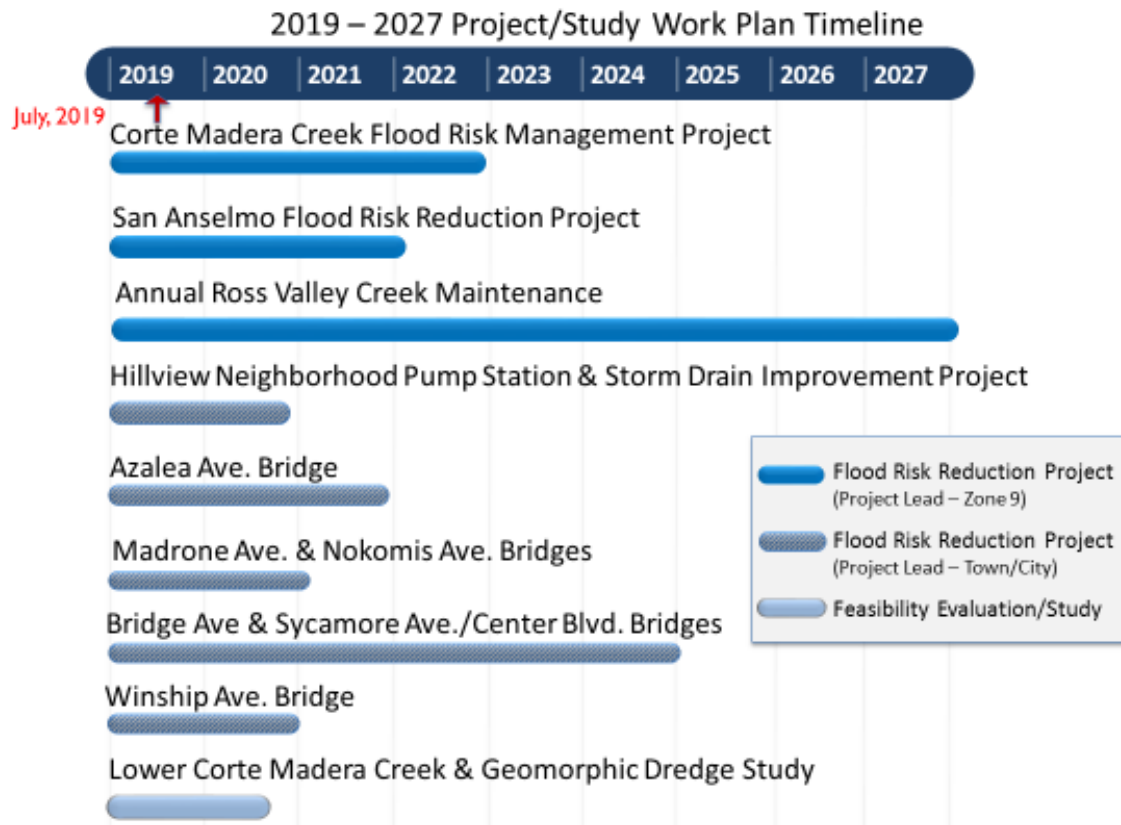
2019 – 2027 Project/Study Work Plan Timeline

2019 2020 2021 2022 2023 2024 2025 2026 2027

July, 2019

Corte Madera Creek Flood Risk Management Project

San Anselmo Flood Risk Reduction Project

Annual Ross Valley Creek Maintenance

Hillview Neighborhood Pump Station & Storm Drain Improvement Project

Azalea Ave. Bridge

Madrone Ave. & Nokomis Ave. Bridges

Bridge Ave & Sycamore Ave./Center Blvd. Bridges

Winship Ave. Bridge

Lower Corte Madera Creek & Geomorphic Dredge Study

Flood Risk Reduction Project (Project Lead – Zone 9)

Flood Risk Reduction Project (Project Lead – Town/City)

Feasibility Evaluation/Study